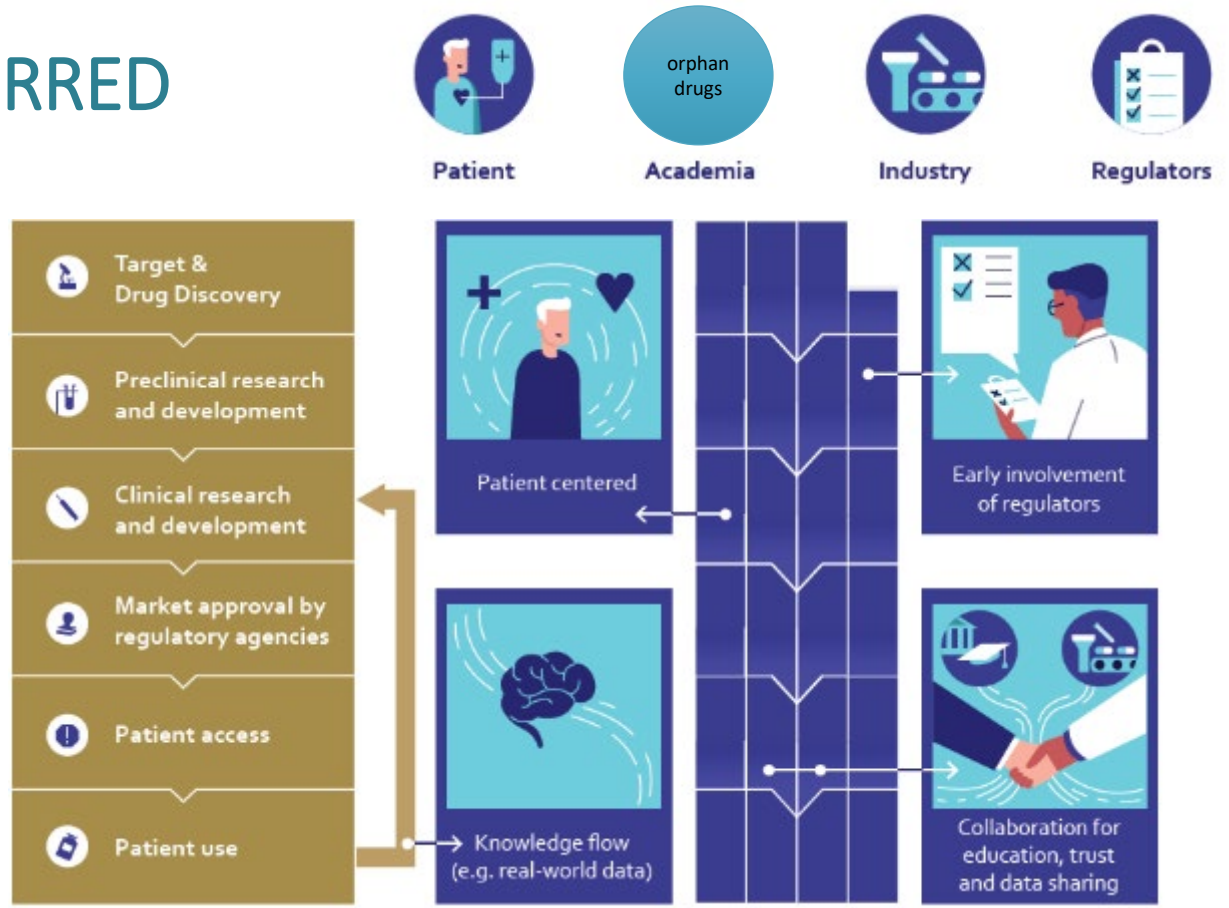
RRED

orphan drugs

Patient

Academia

Industry

Regulators

Target & Drug Discovery

Preclinical research and development

Clinical research and development

Market approval by regulatory agencies

Patient access

Patient use

Patient centered

Early involvement of regulators

Knowledge flow (e.g. real-world data)

Collaboration for education, trust and data sharing